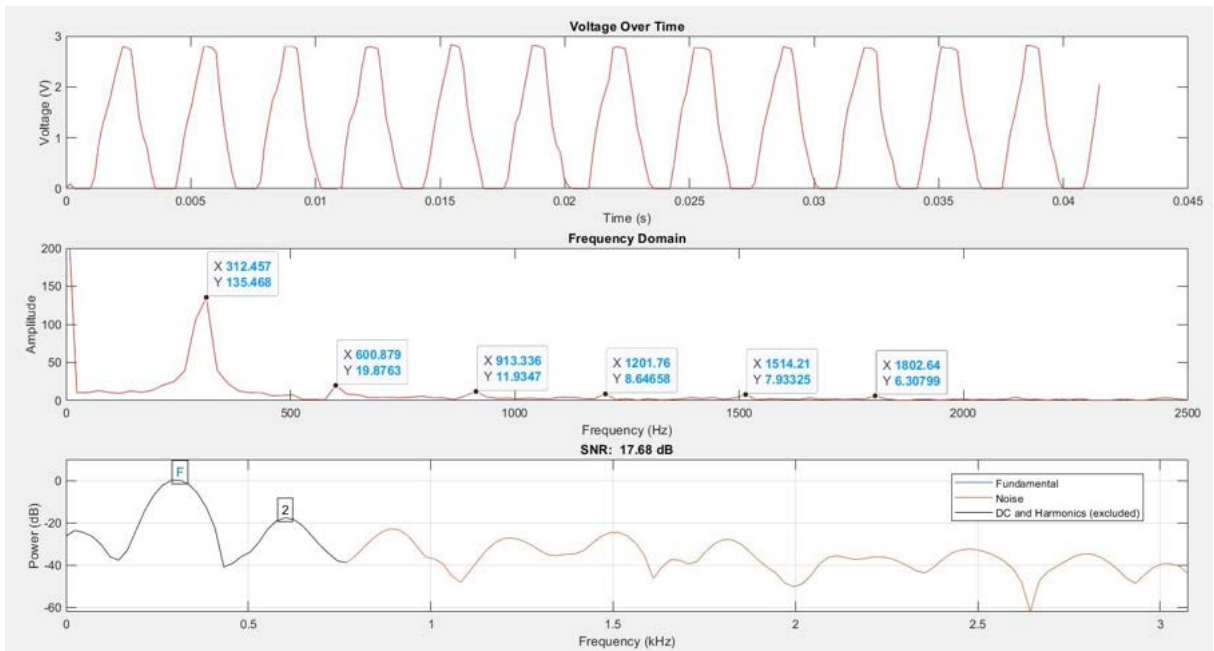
Voltage Over Time

Voltage (V)

3
2
1
0

0 0.005 0.01 0.015 0.02 0.025 0.03 0.035 0.04 0.045

Time (s)

Frequency Domain

Amplitude

200
150
100
50
0

X 312.457
Y 135.468

X 600.879
Y 19.8763

X 913.336
Y 11.9347

X 1201.76
Y 8.64658

X 1514.21
Y 7.93325

X 1802.64
Y 6.30799

0 500 1000 1500 2000 2500

Frequency (Hz)

SNR: 17.68 dB

Power (dB)

0
-20
-40
-60

F
2

Fundamental
Noise
DC and Harmonics (excluded)

0 0.5 1 1.5 2 2.5 3

Frequency (kHz)